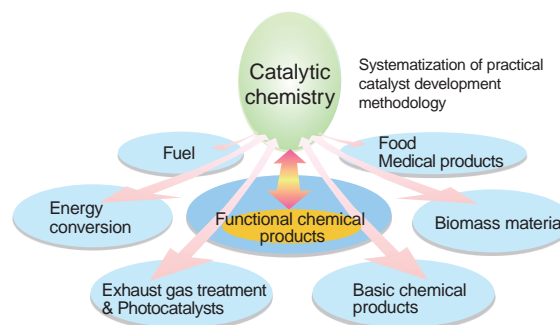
Catalytic chemistry

Systematization of practical catalyst development methodology

Fuel

Food
Medical products

Energy conversion

Functional chemical products

Biomass materia

Exhaust gas treatment & Photocatalysts

Basic chemical products